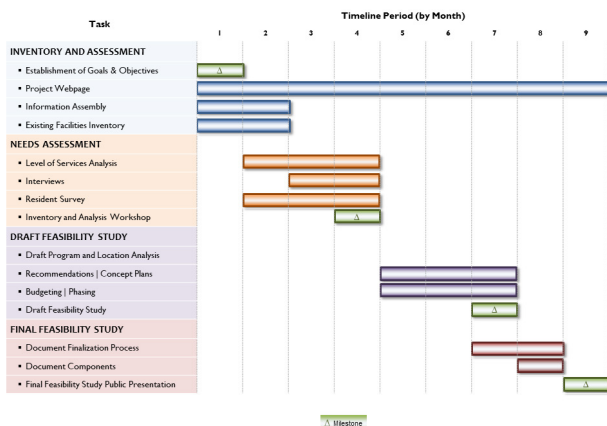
| Task | 1 | 2 | 3 | 4 | 5 | 6 | 7 | 8 | 9 |
|---|---|---|---|---|---|---|---|---|---|
| **INVENTORY AND ASSESSMENT** | | | | | | | | | |
| ▪ Establishment of Goals & Objectives | Δ | | | | | | | | |
| ▪ Project Webpage | | | | | | | | | |
| ▪ Information Assembly | | | | | | | | | |
| ▪ Existing Facilities Inventory | | | | | | | | | |
| **NEEDS ASSESSMENT** | | | | | | | | | |
| ▪ Level of Services Analysis | | | | | | | | | |
| ▪ Interviews | | | | | | | | | |
| ▪ Resident Survey | | | | | | | | | |
| ▪ Inventory and Analysis Workshop | | | | Δ | | | | | |
| **DRAFT FEASIBILITY STUDY** | | | | | | | | | |
| ▪ Draft Program and Location Analysis | | | | | | | | | |
| ▪ Recommendations \| Concept Plans | | | | | | | | | |
| ▪ Budgeting \| Phasing | | | | | | | | | |
| ▪ Draft Feasibility Study | | | | | | | Δ | | |
| **FINAL FEASIBILITY STUDY** | | | | | | | | | |
| ▪ Document Finalization Process | | | | | | | | | |
| ▪ Document Components | | | | | | | | | |
| ▪ Final Feasibility Study Public Presentation | | | | | | | | | Δ |

Timeline Period (by Month)

Δ Milestone